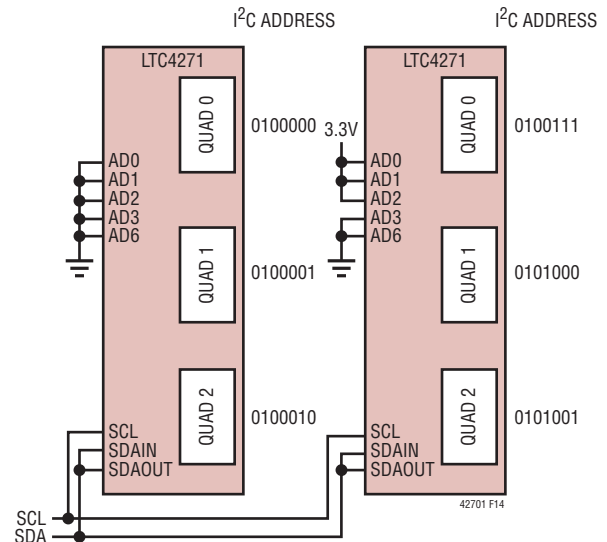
I$^2$C ADDRESS

I$^2$C ADDRESS

LTC4271

QUAD 0

0100000

AD0
AD1
AD2
AD3
AD6

QUAD 1

0100001

QUAD 2

0100010

SCL
SDAIN
SDAOUT

LTC4271

3.3V

QUAD 0

0100111

AD0
AD1
AD2
AD3
AD6

QUAD 1

0101000

QUAD 2

0101001

SCL
SDAIN
SDAOUT

42701 F14

SCL
SDA